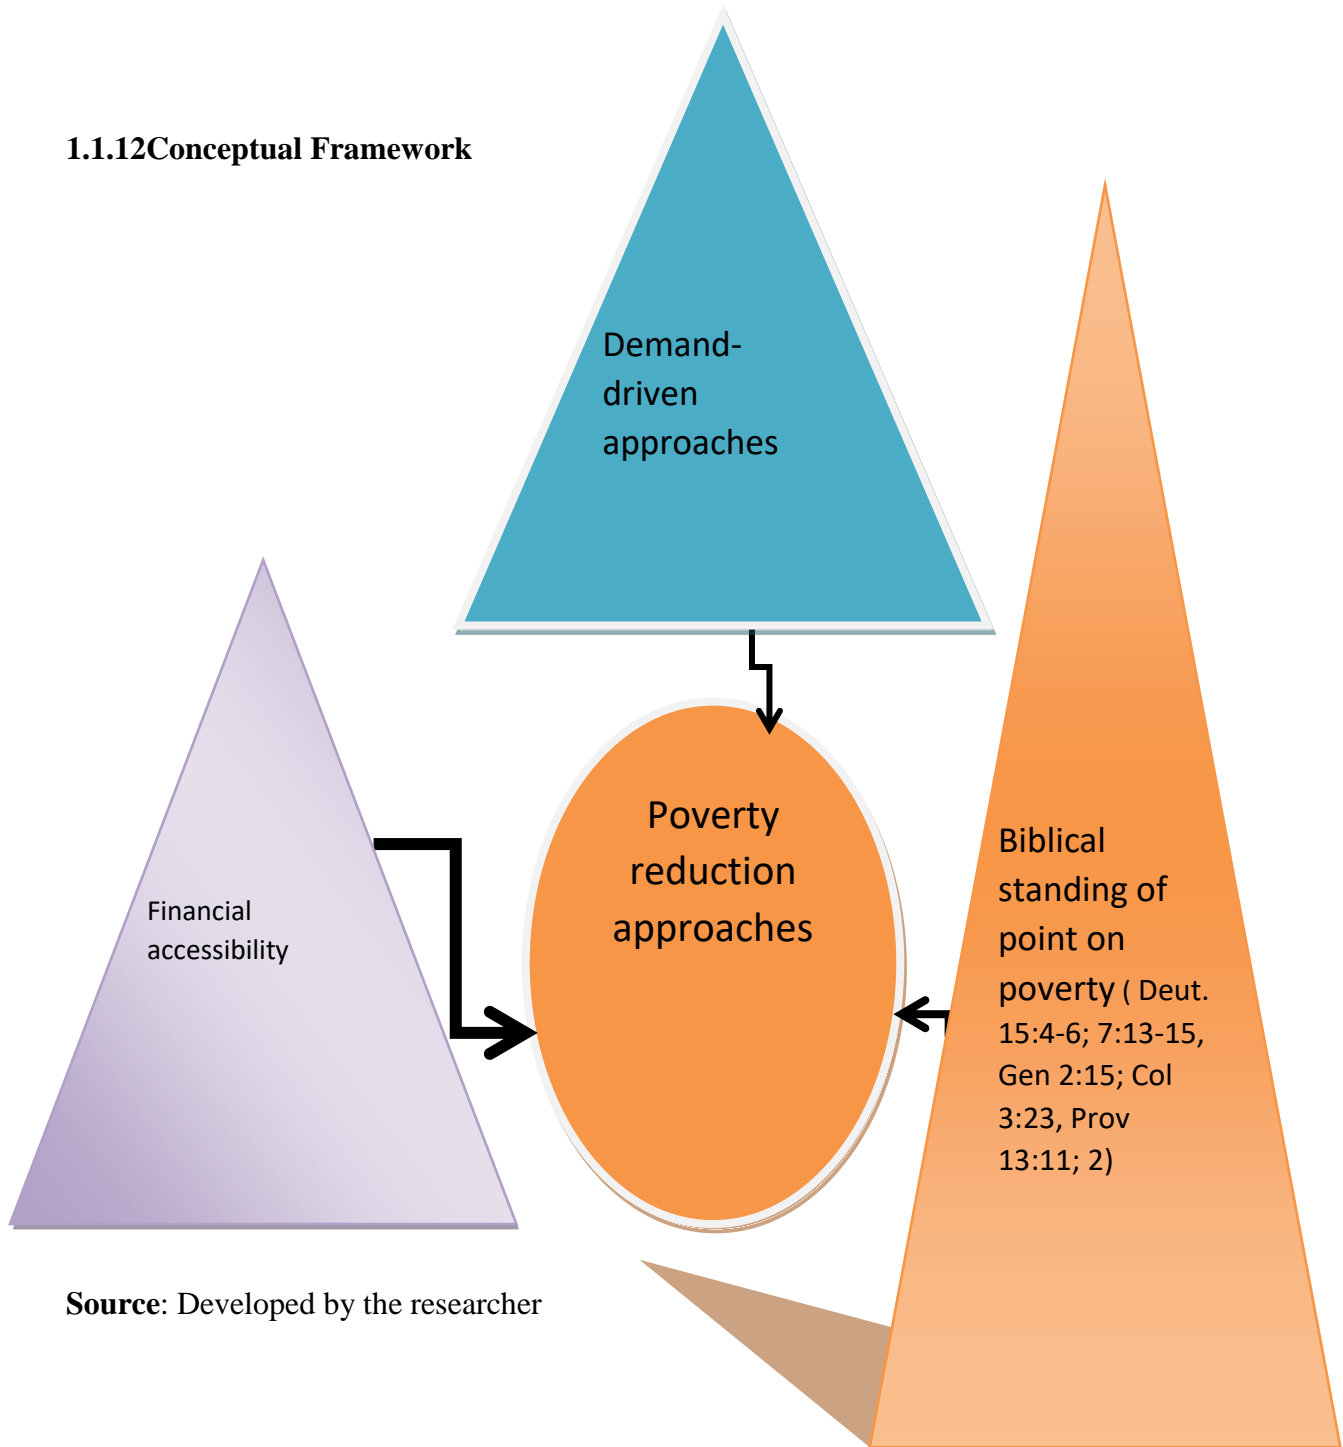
1.1.12Conceptual Framework

Demand-driven approaches

Financial accessibility

Poverty reduction approaches

Biblical standing of point on poverty ( Deut. 15:4-6; 7:13-15, Gen 2:15; Col 3:23, Prov 13:11; 2)

Source: Developed by the researcher